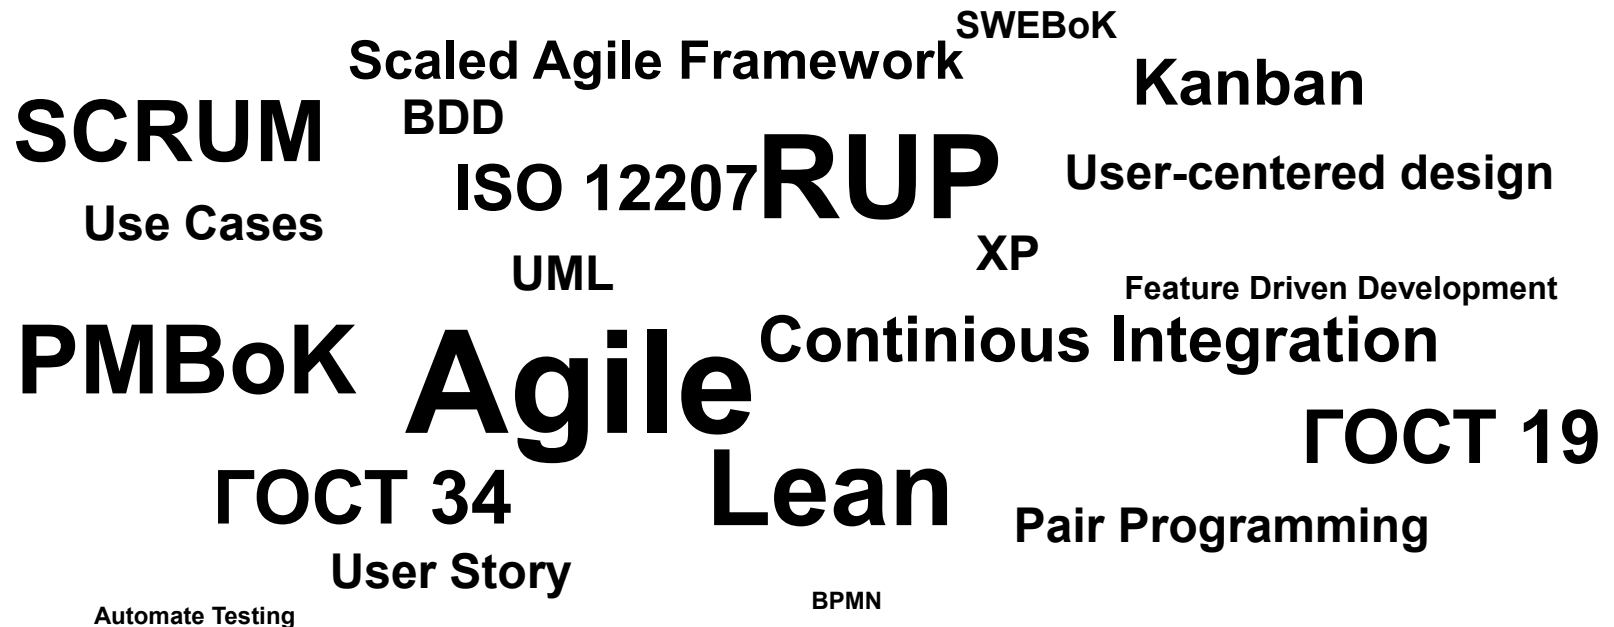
SWEBoK
Scaled Agile Framework
Kanban
SCRUM
BDD
ISO 12207
RUP
User-centered design
Use Cases
XP
UML
Feature Driven Development
PMBoK
Agile
Continious Integration
ГОСТ 19
ГОСТ 34
Lean
Pair Programming
User Story
BPMN
Automate Testing